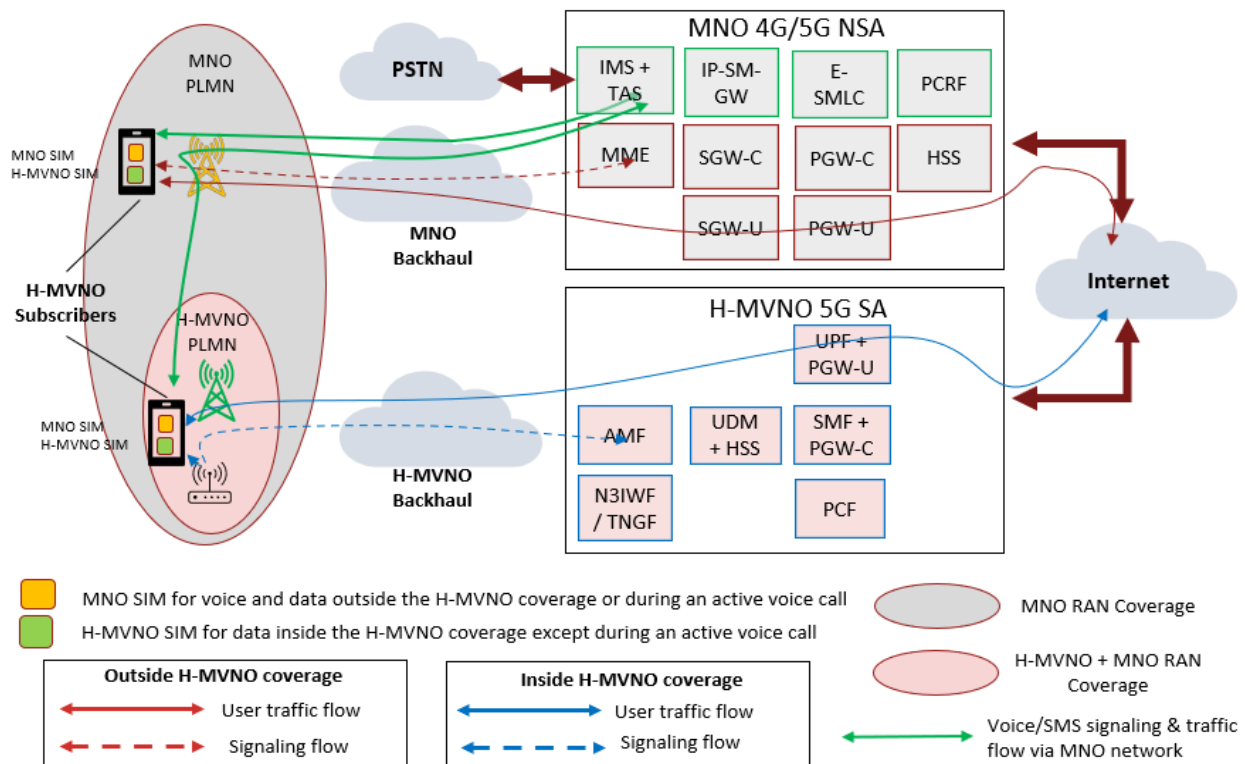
MNO PLMN

MNO SIM
H-MVNO SIM

H-MVNO Subscribers

H-MVNO PLMN

MNO SIM
H-MVNO SIM

PSTN

MNO Backhaul

H-MVNO Backhaul

MNO 4G/5G NSA

IMS + TAS

IP-SM-GW

E-SMLC

PCRF

MME

SGW-C

PGW-C

HSS

SGW-U

PGW-U

Internet

H-MVNO 5G SA

UPF + PGW-U

AMF

UDM + HSS

SMF + PGW-C

N3IWF / TNGF

PCF

MNO SIM for voice and data outside the H-MVNO coverage or during an active voice call

H-MVNO SIM for data inside the H-MVNO coverage except during an active voice call

MNO RAN Coverage

H-MVNO + MNO RAN Coverage

Outside H-MVNO coverage

User traffic flow

Signaling flow

Inside H-MVNO coverage

User traffic flow

Signaling flow

Voice/SMS signaling & traffic flow via MNO network